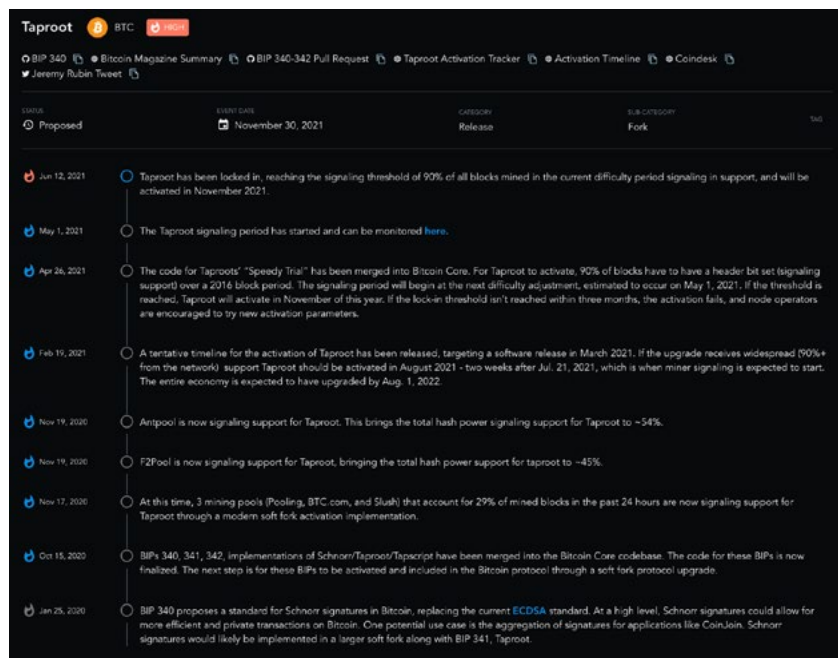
Taproot BTC HIGH

BIP 340 · Bitcoin Magazine Summary · BIP 340-342 Pull Request · Taproot Activation Tracker · Activation Timeline · Coindesk · Jeremy Rubin Tweet

STATUS
Proposed

EVENT DATE
November 30, 2021

CATEGORY
Release

SUB-CATEGORY
Fork

TAG

Jun 12, 2021
Taproot has been locked in, reaching the signaling threshold of 90% of all blocks mined in the current difficulty period signaling in support, and will be activated in November 2021.

May 1, 2021
The Taproot signaling period has started and can be monitored here.

Apr 26, 2021
The code for Taproots' "Speedy Trial" has been merged into Bitcoin Core. For Taproot to activate, 90% of blocks have to have a header bit set (signaling support) over a 2016 block period. The signaling period will begin at the next difficulty adjustment, estimated to occur on May 1, 2021. If the threshold is reached, Taproot will activate in November of this year. If the lock-in threshold isn't reached within three months, the activation fails, and node operators are encouraged to try new activation parameters.

Feb 19, 2021
A tentative timeline for the activation of Taproot has been released, targeting a software release in March 2021. If the upgrade receives widespread (90%+ from the network) support Taproot should be activated in August 2021 - two weeks after Jul. 21, 2021, which is when miner signaling is expected to start. The entire economy is expected to have upgraded by Aug. 1, 2022.

Nov 19, 2020
Antpool is now signaling support for Taproot. This brings the total hash power signaling support for Taproot to ~54%.

Nov 19, 2020
F2Pool is now signaling support for Taproot, bringing the total hash power support for taproot to ~45%.

Nov 17, 2020
At this time, 3 mining pools (Pooling, BTC.com, and Slush) that account for 29% of mined blocks in the past 24 hours are now signaling support for Taproot through a modern soft fork activation implementation.

Oct 15, 2020
BIPs 340, 341, 342, implementations of Schnorr/Taproot/Tapscript have been merged into the Bitcoin Core codebase. The code for these BIPs is now finalized. The next step is for these BIPs to be activated and included in the Bitcoin protocol through a soft fork protocol upgrade.

Jan 25, 2020
BIP 340 proposes a standard for Schnorr signatures in Bitcoin, replacing the current ECDSA standard. At a high level, Schnorr signatures could allow for more efficient and private transactions on Bitcoin. One potential use case is the aggregation of signatures for applications like CoinJoin. Schnorr signatures would likely be implemented in a larger soft fork along with BIP 341, Taproot.